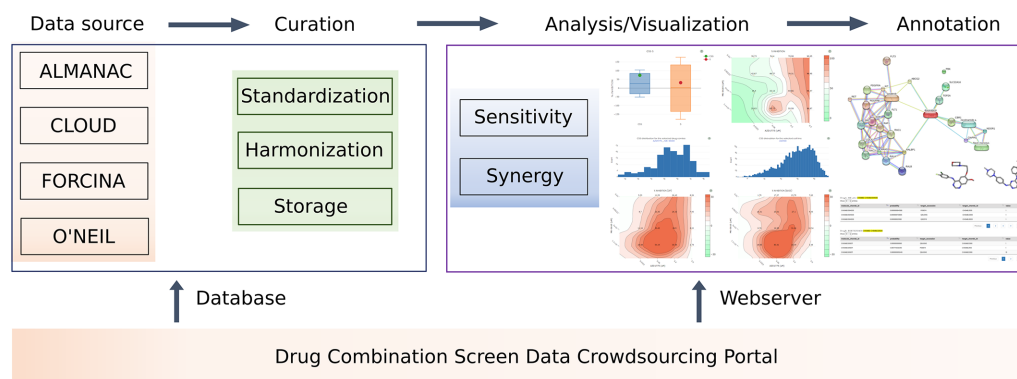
Data source

Curation

Analysis/Visualization

Annotation

ALMANAC

CLOUD

FORCINA

O'NEIL

Standardization

Harmonization

Storage

Sensitivity

Synergy

Database

Webserver

Drug Combination Screen Data Crowdsourcing Portal